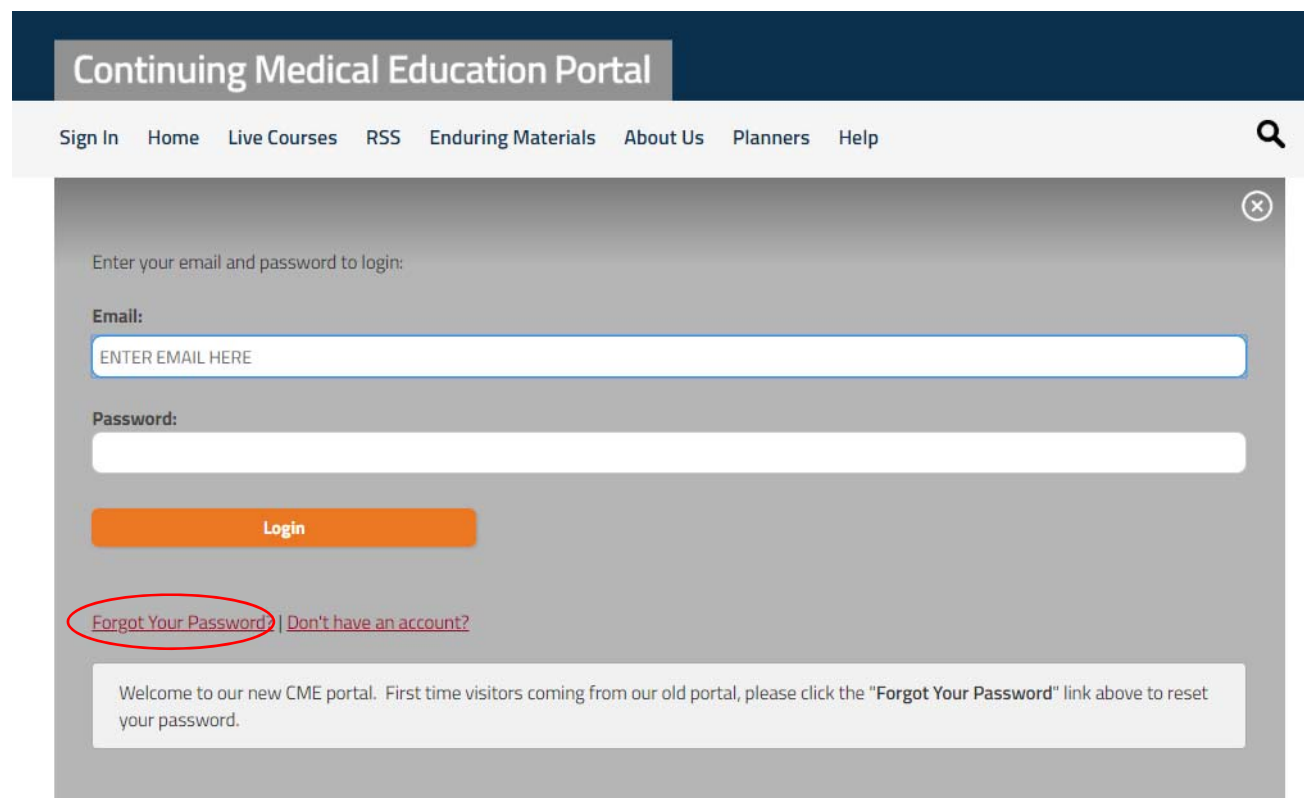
Continuing Medical Education Portal

Sign In Home Live Courses RSS Enduring Materials About Us Planners Help

Enter your email and password to login:

Email:

ENTER EMAIL HERE

Password:

Login

Forgot Your Password? | Don't have an account?

Welcome to our new CME portal. First time visitors coming from our old portal, please click the "**Forgot Your Password**" link above to reset your password.